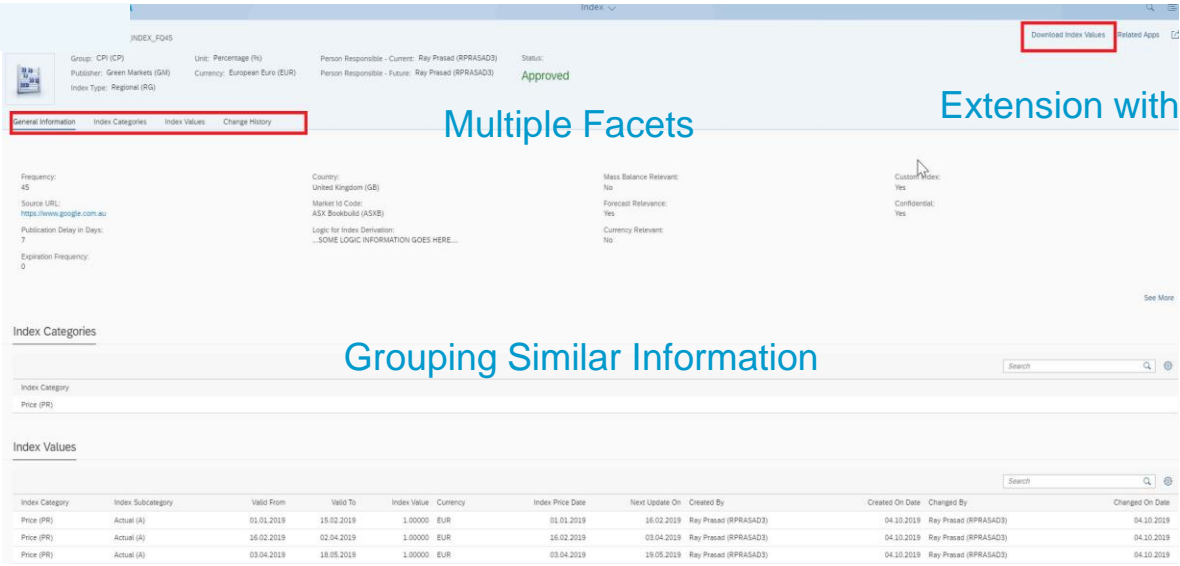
Index

INDEX_FQ45

Download Index Values Related Apps

Group: CPI (CP)
Publisher: Green Markets (GM)
Index Type: Regional (RG)

Unit: Percentage (%)
Currency: European Euro (EUR)

Person Responsible - Current: Ray Prasad (RPRASAD3)
Person Responsible - Future: Ray Prasad (RPRASAD3)

Status:
Approved

Extension with

General Information Index Categories Index Values Change History

Multiple Facets

Frequency:
45

Source URL:
https://www.google.com.au

Publication Delay in Days:
7

Expiration Frequency:
0

Country:
United Kingdom (GB)

Market Id Code:
ASX Bookbuild (ASXB)

Logic for Index Derivation:
...SOME LOGIC INFORMATION GOES HERE...

Mass Balance Relevant:
No

Forecast Relevance:
Yes

Currency Relevant:
No

Custom Index:
Yes

Confidential:
Yes

See More

Index Categories

Grouping Similar Information

Search

| Index Category |
|---|
| Price (PR) |

Index Values

Search

| Index Category | Index Subcategory | Valid From | Valid To | Index Value | Currency | Index Price Date | Next Update On | Created By | Created On Date | Changed By | Changed On Date |
|---|---|---|---|---|---|---|---|---|---|---|---|
| Price (PR) | Actual (A) | 01.01.2019 | 15.02.2019 | 1.00000 | EUR | 01.01.2019 | 16.02.2019 | Ray Prasad (RPRASAD3) | 04.10.2019 | Ray Prasad (RPRASAD3) | 04.10.2019 |
| Price (PR) | Actual (A) | 16.02.2019 | 02.04.2019 | 1.00000 | EUR | 16.02.2019 | 03.04.2019 | Ray Prasad (RPRASAD3) | 04.10.2019 | Ray Prasad (RPRASAD3) | 04.10.2019 |
| Price (PR) | Actual (A) | 03.04.2019 | 18.05.2019 | 1.00000 | EUR | 03.04.2019 | 19.05.2019 | Ray Prasad (RPRASAD3) | 04.10.2019 | Ray Prasad (RPRASAD3) | 04.10.2019 |